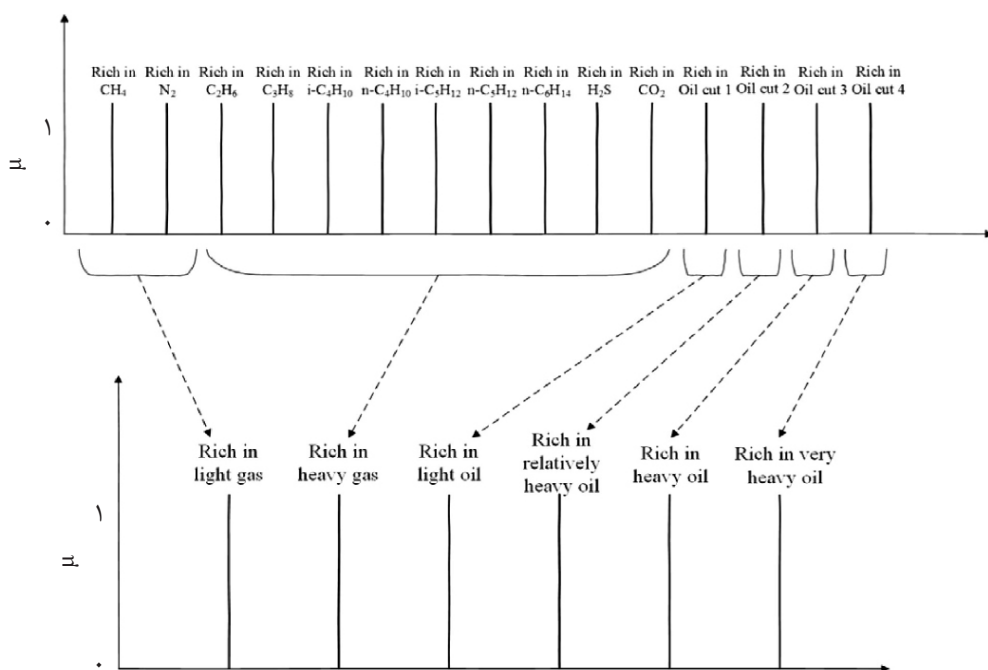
Rich in $CH_4$

Rich in $N_2$

Rich in $C_2H_6$

Rich in $C_3H_8$

Rich in i-$C_4H_{10}$

Rich in n-$C_4H_{10}$

Rich in i-$C_5H_{12}$

Rich in n-$C_5H_{12}$

Rich in n-$C_6H_{14}$

Rich in $H_2S$

Rich in $CO_2$

Rich in Oil cut 1

Rich in Oil cut 2

Rich in Oil cut 3

Rich in Oil cut 4

١

μ

٠

Rich in light gas

Rich in heavy gas

Rich in light oil

Rich in relatively heavy oil

Rich in heavy oil

Rich in very heavy oil

١

μ

٠